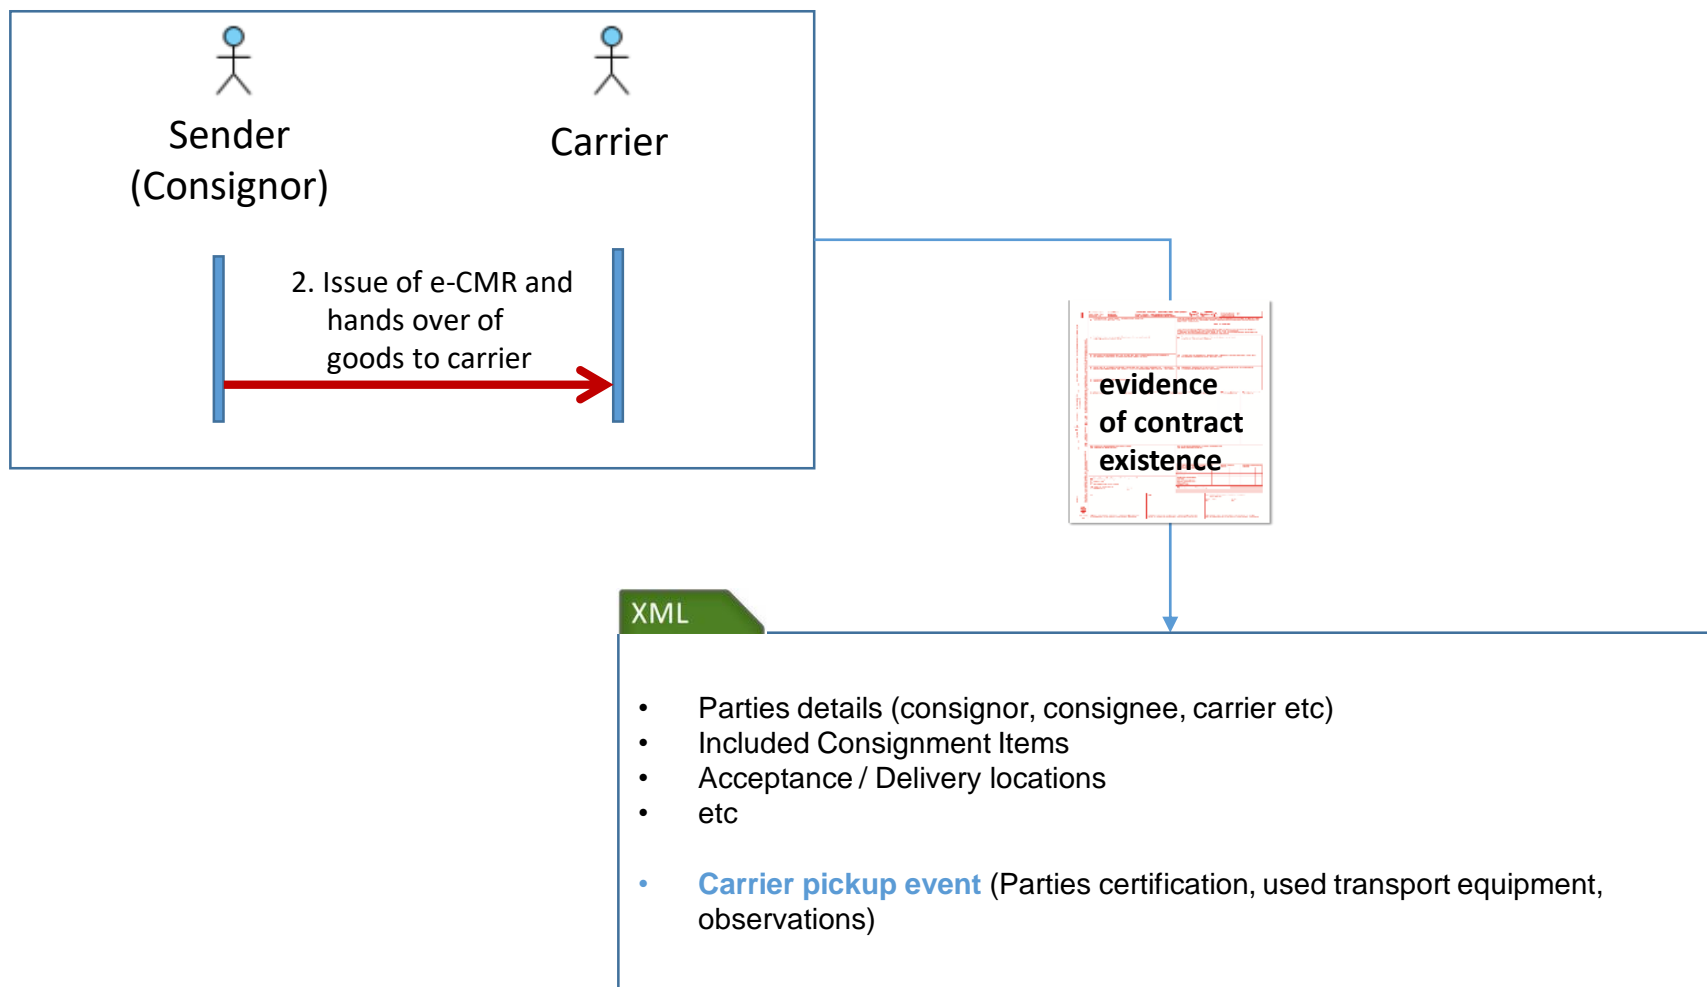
Sender
(Consignor)

Carrier

2. Issue of e-CMR and hands over of goods to carrier

evidence
of contract
existence

XML

- Parties details (consignor, consignee, carrier etc)
- Included Consignment Items
- Acceptance / Delivery locations
- etc

- Carrier pickup event (Parties certification, used transport equipment, observations)